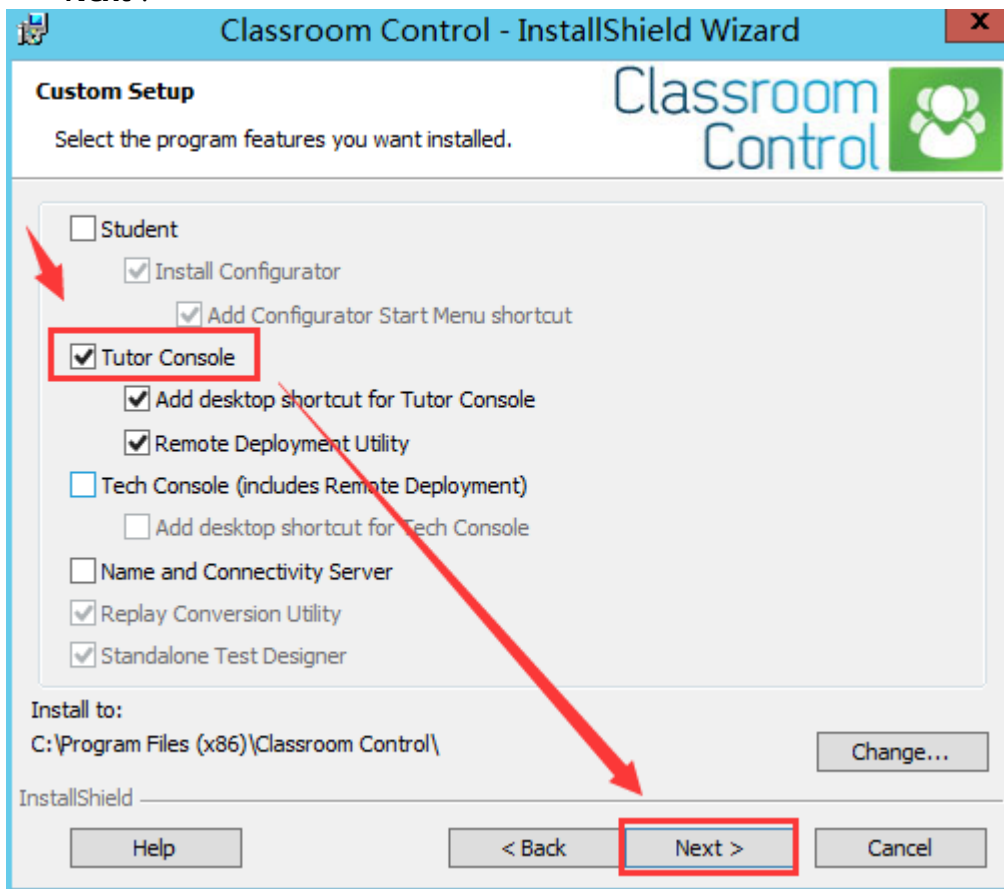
Classroom Control - InstallShield Wizard

Custom Setup

Select the program features you want installed.

Classroom Control

Student

Install Configurator

Add Configurator Start Menu shortcut

Tutor Console

Add desktop shortcut for Tutor Console

Remote Deployment Utility

Tech Console (includes Remote Deployment)

Add desktop shortcut for Tech Console

Name and Connectivity Server

Replay Conversion Utility

Standalone Test Designer

Install to:

C:\Program Files (x86)\Classroom Control\

Change...

InstallShield

Help

< Back

Next >

Cancel